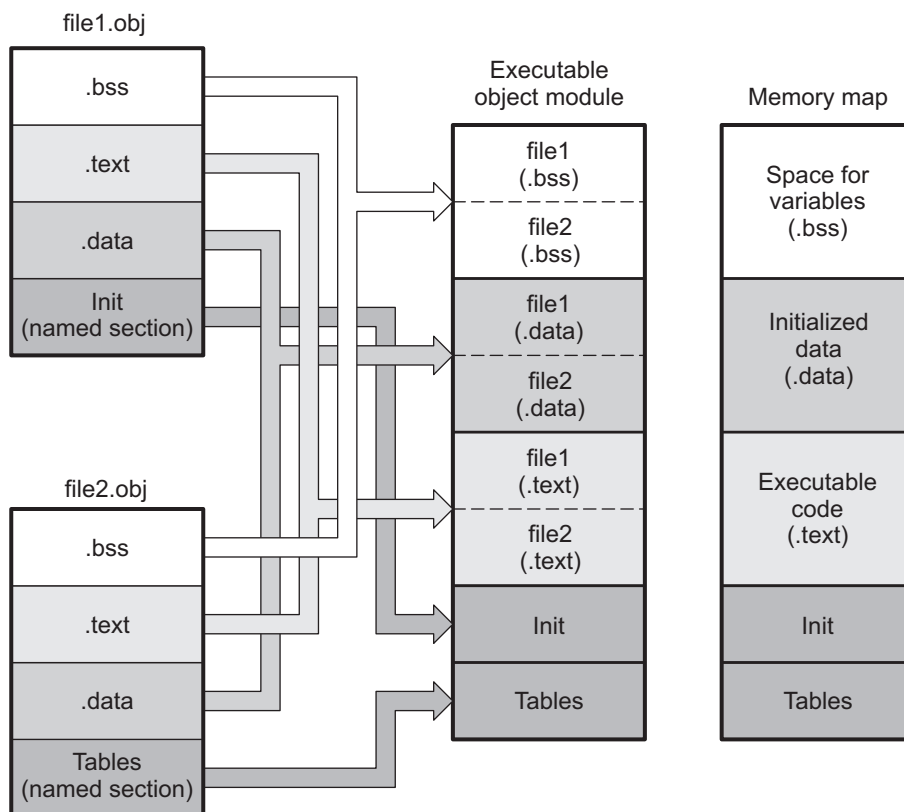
file1.obj

.bss

.text

.data

Init
(named section)

file2.obj

.bss

.text

.data

Tables
(named section)

Executable
object module

file1
(.bss)

file2
(.bss)

file1
(.data)

file2
(.data)

file1
(.text)

file2
(.text)

Init

Tables

Memory map

Space for
variables
(.bss)

Initialized
data
(.data)

Executable
code
(.text)

Init

Tables